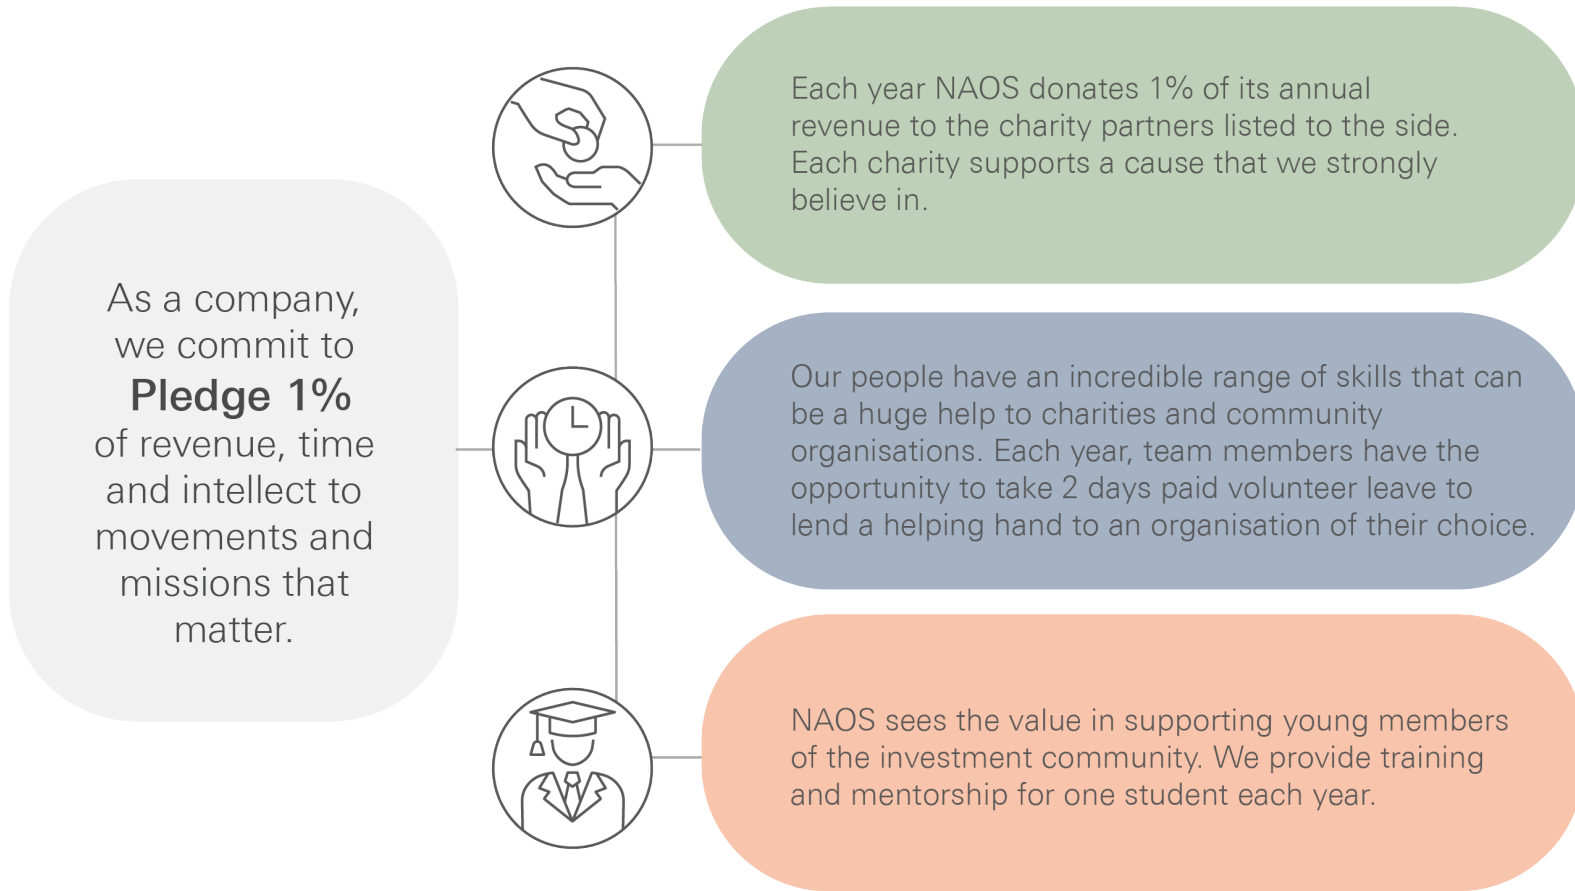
As a company, we commit to **Pledge 1%** of revenue, time and intellect to movements and missions that matter.

Each year NAOS donates 1% of its annual revenue to the charity partners listed to the side. Each charity supports a cause that we strongly believe in.

Our people have an incredible range of skills that can be a huge help to charities and community organisations. Each year, team members have the opportunity to take 2 days paid volunteer leave to lend a helping hand to an organisation of their choice.

NAOS sees the value in supporting young members of the investment community. We provide training and mentorship for one student each year.